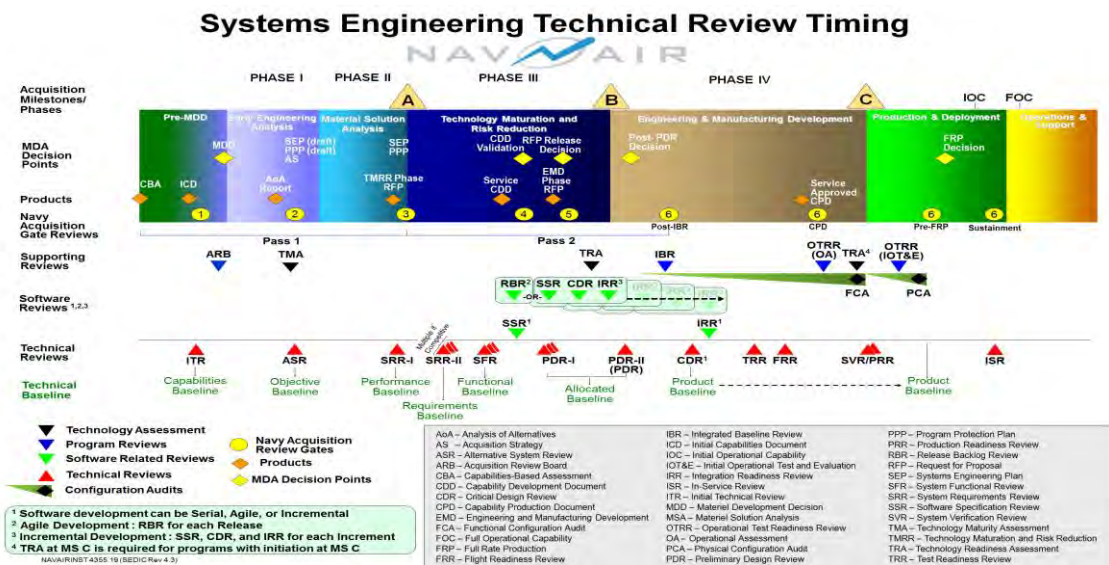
Systems Engineering Technical Review Timing

NAVAIR

Acquisition Milestones/ Phases

PHASE I
PHASE II
PHASE III
PHASE IV

A
B
C
IOC
FOC

Pre-MDD
Early Engineering Analysis
Material Solution Analysis
Technology Maturation and Risk Reduction
Engineering & Manufacturing Development
Production & Deployment
Operations & Support

MDA Decision Points

MDD
SEP (draft) PPP (draft) AS
SEP PPP
CDD Validation
RFP Release Decision
Post-PDR Decision
FRP Decision

Products

CBA
ICD
AoA Report
TMRR Phase RFP
Service CDD
EMD Phase RFP
Service Approved CPD

Navy Acquisition Gate Reviews

1
2
3
4
5
6
Post-IBR
6
CPD
6
Pre-FRP
6
Sustainment

Pass 1
Pass 2

Supporting Reviews

ARB
TMA
TRA
IBR
OTRR (OA)
TRA⁴
OTRR (IOT&E)
FCA
PCA

Software Reviews ¹,²,³

RBR²
-OR-
SSR
CDR
IRR³
SSR¹
IRR¹

Technical Reviews

ITR
ASR
SRR-I
Multiple if Competitive
SRR-II
SFR
PDR-I
PDR-II (PDR)
CDR¹
TRR
FRR
SVR/PRR
ISR

Technical Baseline

Capabilities Baseline
Objective Baseline
Performance Baseline
Requirements Baseline
Functional Baseline
Allocated Baseline
Product Baseline
Product Baseline

Technology Assessment
Program Reviews
Software Related Reviews
Technical Reviews
Configuration Audits
Navy Acquisition Review Gates
Products
MDA Decision Points

¹ Software development can be Serial, Agile, or Incremental
² Agile Development : RBR for each Release
³ Incremental Development : SSR, CDR, and IRR for each Increment
⁴ TRA at MS C is required for programs with initiation at MS C

NAVAIRINST 4355.19 (SEDIC Rev 4.3)

AoA – Analysis of Alternatives
AS – Acquisition Strategy
ASR – Alternative System Review
ARB – Acquisition Review Board
CBA – Capabilities-Based Assessment
CDD – Capability Development Document
CDR – Critical Design Review
CPD – Capability Production Document
EMD – Engineering and Manufacturing Development
FCA – Functional Configuration Audit
FOC – Full Operational Capability
FRP – Full Rate Production
FRR – Flight Readiness Review
IBR – Integrated Baseline Review
ICD – Initial Capabilities Document
IOC – Initial Operational Capability
IOT&E – Initial Operational Test and Evaluation
IRR – Integration Readiness Review
ISR – In-Service Review
ITR – Initial Technical Review
MDD – Materiel Development Decision
MSA – Materiel Solution Analysis
OTRR – Operational Test Readiness Review
OA – Operational Assessment
PCA – Physical Configuration Audit
PDR – Preliminary Design Review
PPP – Program Protection Plan
PRR – Production Readiness Review
RBR – Release Backlog Review
RFP – Request for Proposal
SEP – Systems Engineering Plan
SFR – System Functional Review
SRR – System Requirements Review
SSR – Software Specification Review
SVR – System Verification Review
TMA – Technology Maturity Assessment
TMRR – Technology Maturation and Risk Reduction
TRA – Technology Readiness Assessment
TRR – Test Readiness Review